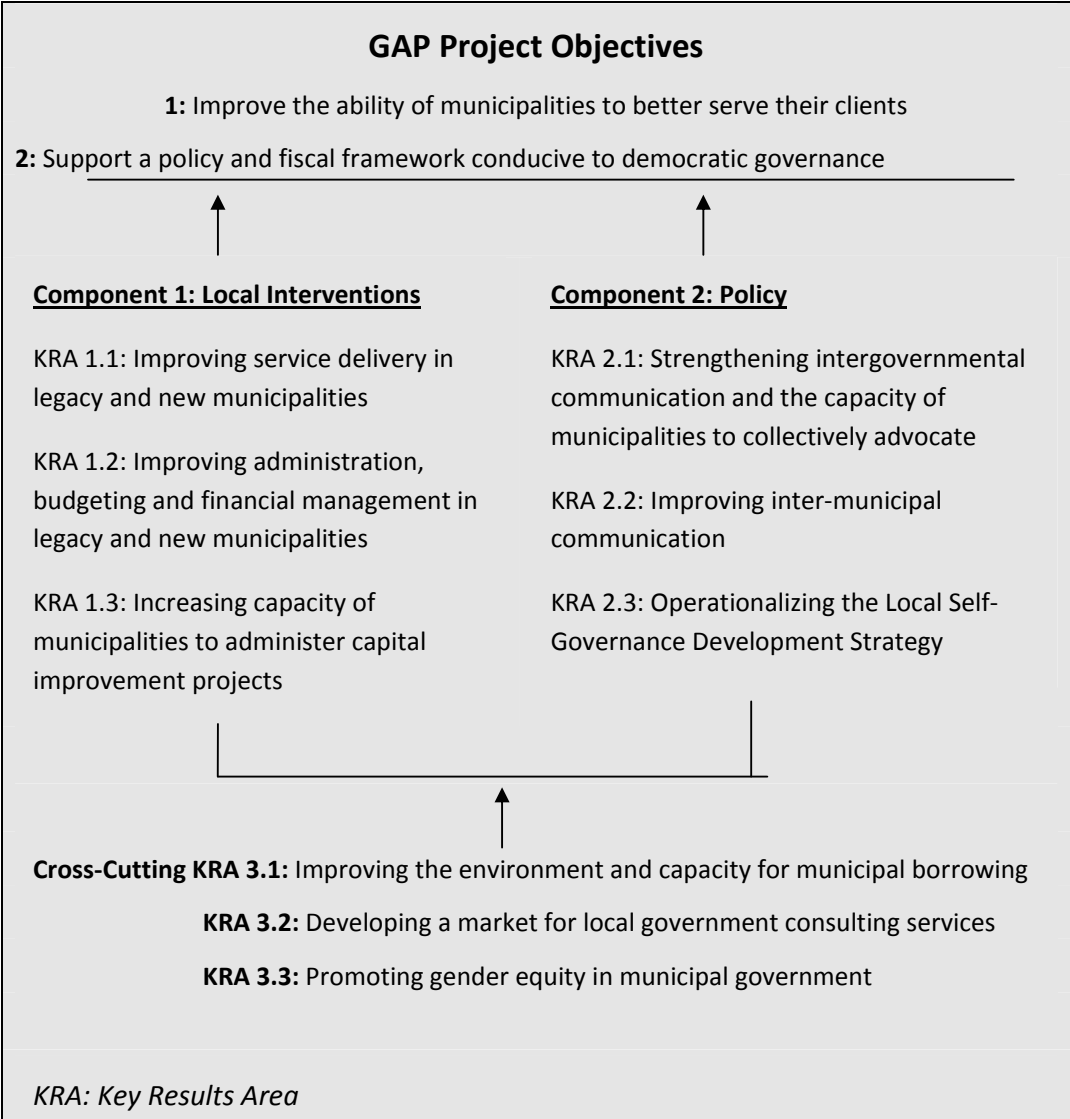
GAP Project Objectives

1: Improve the ability of municipalities to better serve their clients

2: Support a policy and fiscal framework conducive to democratic governance

Component 1: Local Interventions

KRA 1.1: Improving service delivery in legacy and new municipalities

KRA 1.2: Improving administration, budgeting and financial management in legacy and new municipalities

KRA 1.3: Increasing capacity of municipalities to administer capital improvement projects

Component 2: Policy

KRA 2.1: Strengthening intergovernmental communication and the capacity of municipalities to collectively advocate

KRA 2.2: Improving inter-municipal communication

KRA 2.3: Operationalizing the Local Self-Governance Development Strategy

Cross-Cutting KRA 3.1: Improving the environment and capacity for municipal borrowing

KRA 3.2: Developing a market for local government consulting services

KRA 3.3: Promoting gender equity in municipal government

KRA: Key Results Area